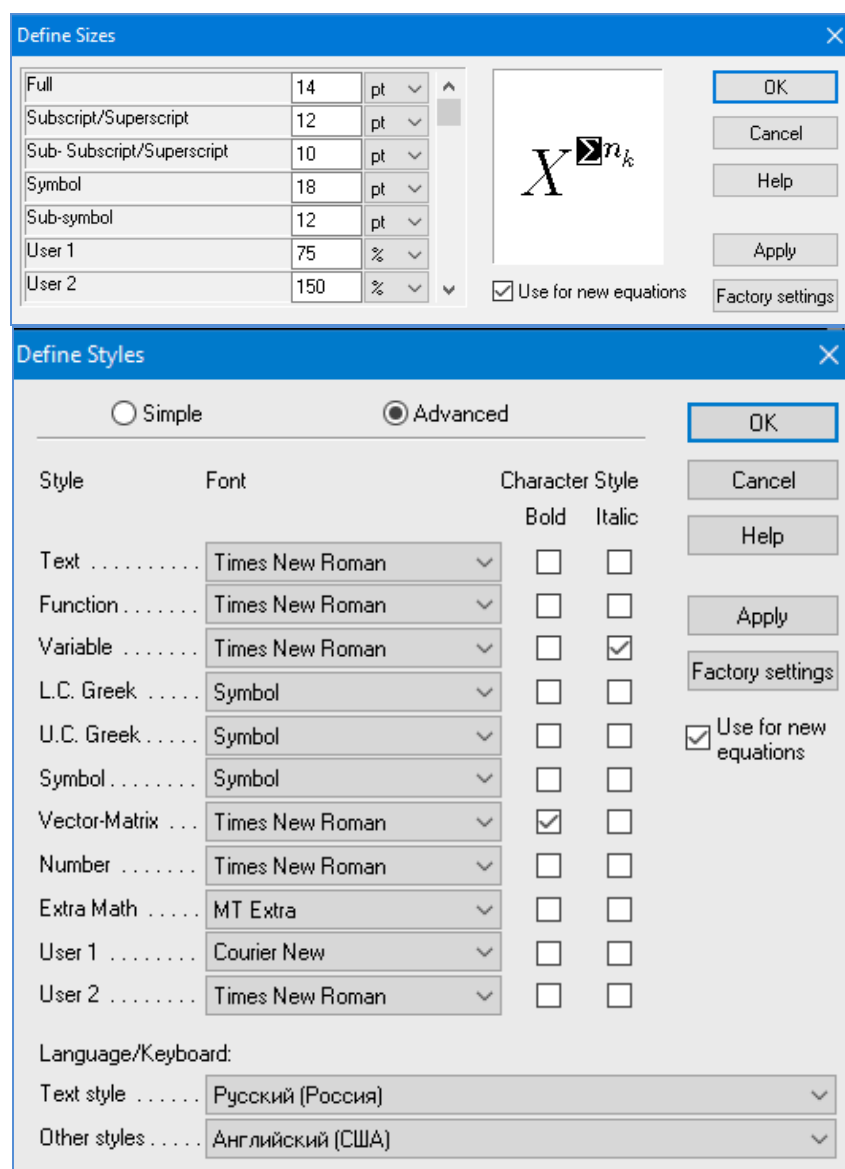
Define Sizes

| | | |
|---|---|---|
| Full | 14 | pt |
| Subscript/Superscript | 12 | pt |
| Sub- Subscript/Superscript | 10 | pt |
| Symbol | 18 | pt |
| Sub-symbol | 12 | pt |
| User 1 | 75 | % |
| User 2 | 150 | % |

$X^{\Sigma n_k}$

Use for new equations

OK
Cancel
Help
Apply
Factory settings

Define Styles

Simple
Advanced

OK
Cancel
Help
Apply
Factory settings
Use for new equations

| Style | Font | Bold | Italic |
|---|---|---|---|
| Text .......... | Times New Roman | | |
| Function ....... | Times New Roman | | |
| Variable ....... | Times New Roman | | ☑ |
| L.C. Greek ..... | Symbol | | |
| U.C. Greek ..... | Symbol | | |
| Symbol ........ | Symbol | | |
| Vector-Matrix ... | Times New Roman | ☑ | |
| Number ........ | Times New Roman | | |
| Extra Math ..... | MT Extra | | |
| User 1 ........ | Courier New | | |
| User 2 ........ | Times New Roman | | |

Character Style

Language/Keyboard:
Text style ...... Русский (Россия)
Other styles ..... Английский (США)